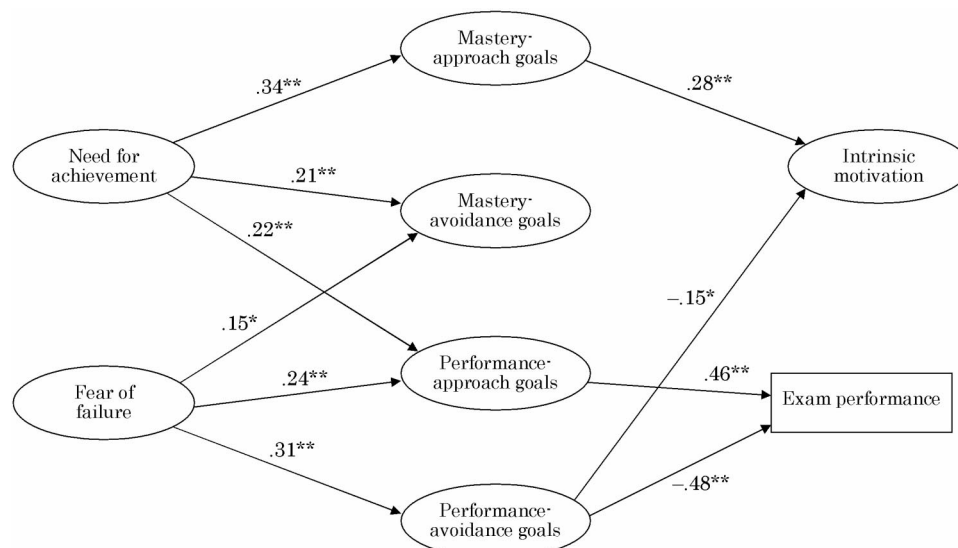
Mastery-approach goals

.34**

.28**

Need for achievement

.21**

Intrinsic motivation

Mastery-avoidance goals

.22**

.15*

−.15*

Performance-approach goals

.46**

Fear of failure

.24**

Exam performance

.31**

−.48**

Performance-avoidance goals